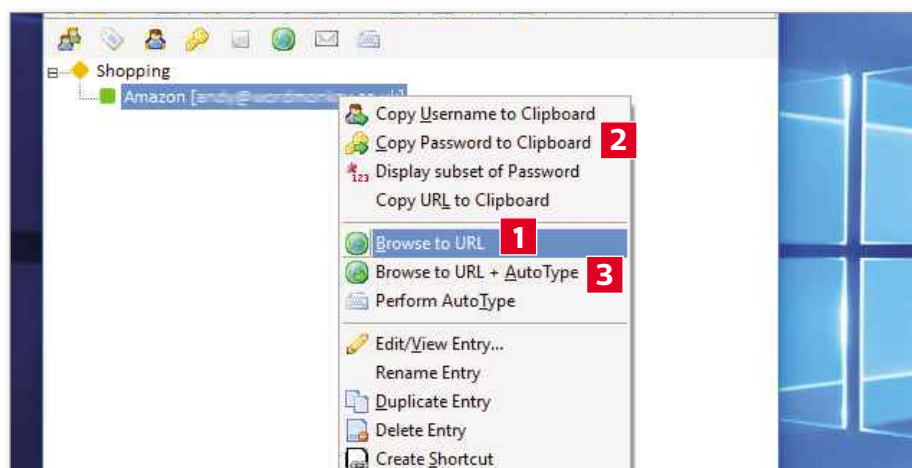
Shopping
Amazon [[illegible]]

Copy Username to Clipboard
Copy Password to Clipboard 2
123 Display subset of Password
Copy URL to Clipboard

Browse to URL 1
Browse to URL + AutoType 3
Perform AutoType

Edit/View Entry...
Rename Entry
Duplicate Entry
Delete Entry
Create Shortcut